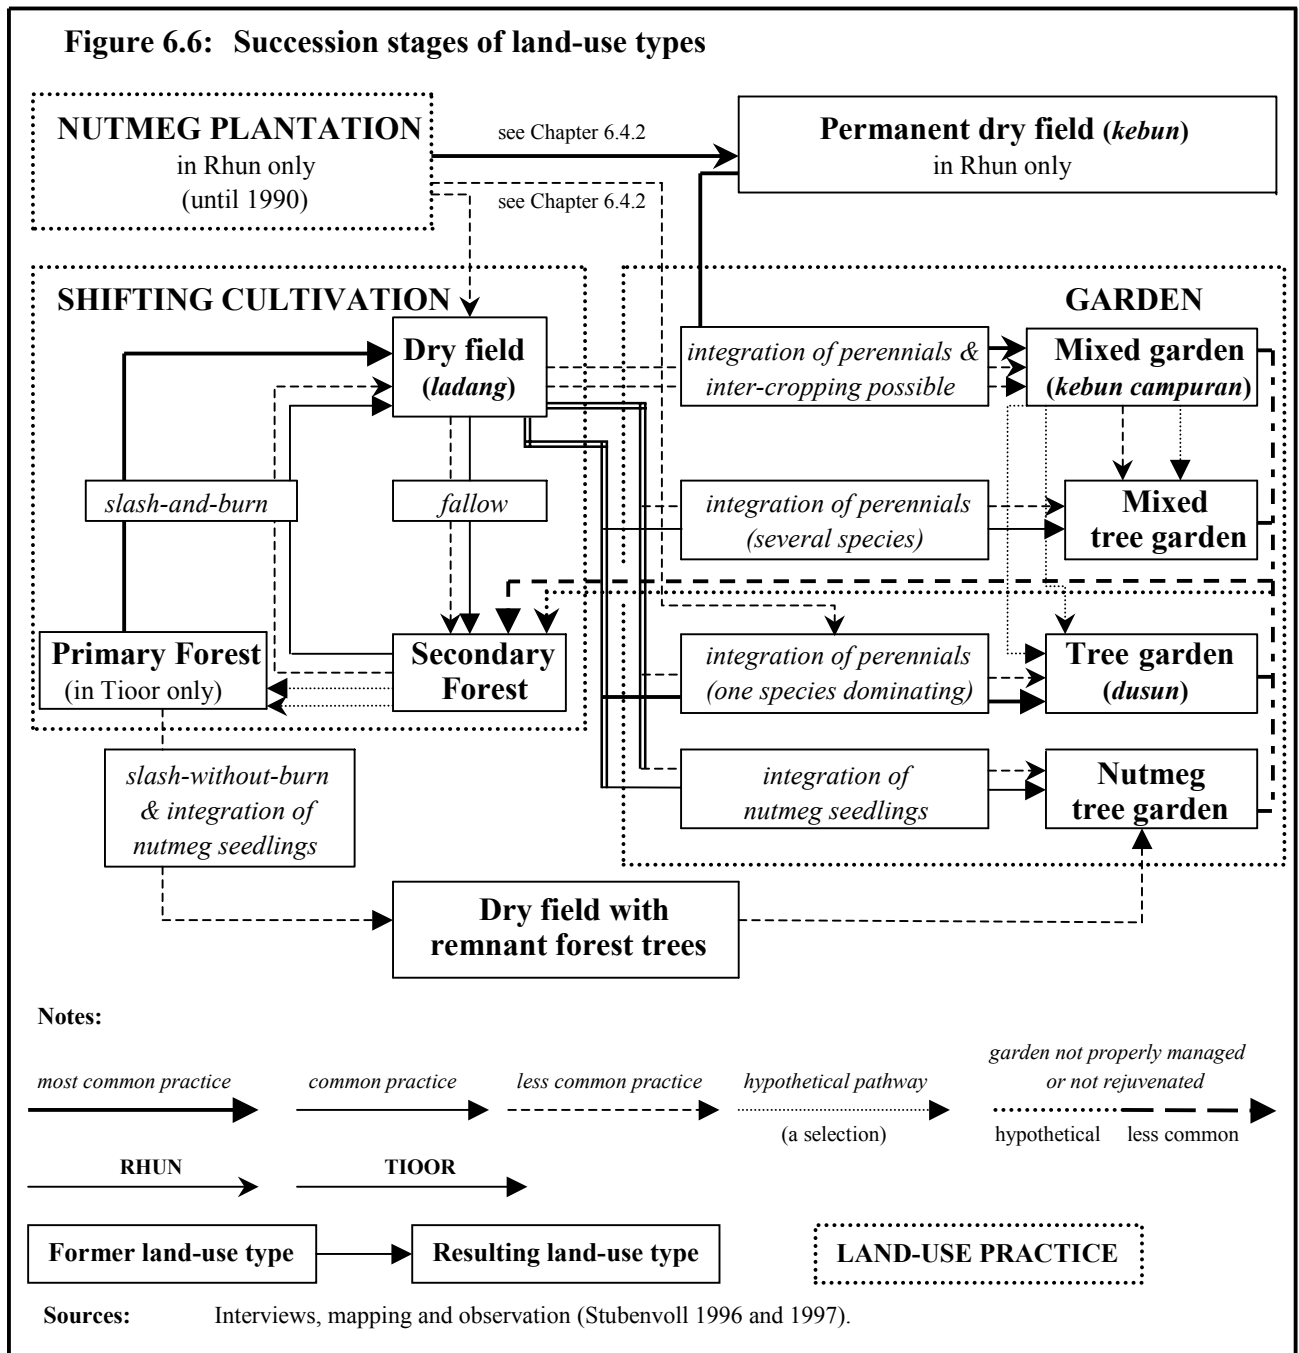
Figure 6.6: Succession stages of land-use types

NUTMEG PLANTATION
in Rhun only
(until 1990)

see Chapter 6.4.2

see Chapter 6.4.2

Permanent dry field (*kebun*)
in Rhun only

SHIFTING CULTIVATION

GARDEN

Dry field
(*ladang*)

*integration of perennials & inter-cropping possible*

Mixed garden
(*kebun campuran*)

*slash-and-burn*

*fallow*

*integration of perennials (several species)*

Mixed tree garden

Primary Forest
(in Tioor only)

Secondary Forest

*integration of perennials (one species dominating)*

Tree garden
(*dusun*)

*slash-without-burn & integration of nutmeg seedlings*

*integration of nutmeg seedlings*

Nutmeg tree garden

Dry field with remnant forest trees

Notes:

*most common practice*

*common practice*

*less common practice*

*hypothetical pathway*
(a selection)

*garden not properly managed or not rejuvenated*
hypothetical
less common

RHUN

TIOOR

Former land-use type

Resulting land-use type

LAND-USE PRACTICE

Sources: Interviews, mapping and observation (Stubenvoll 1996 and 1997).